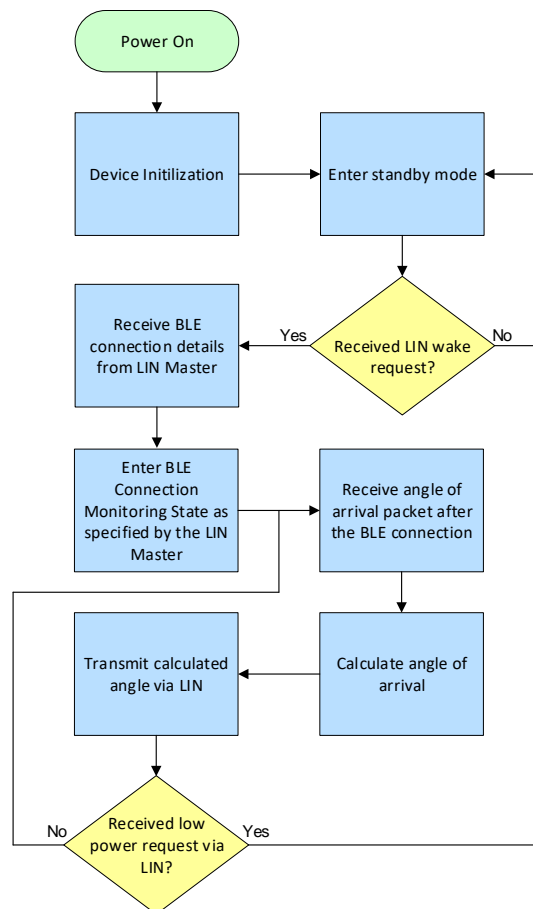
Power On

Device Initilization

Enter standby mode

Receive BLE connection details from LIN Master

Yes

Received LIN wake request?

No

Enter BLE Connection Monitoring State as specified by the LIN Master

Receive angle of arrival packet after the BLE connection

Transmit calculated angle via LIN

Calculate angle of arrival

No

Received low power request via LIN?

Yes